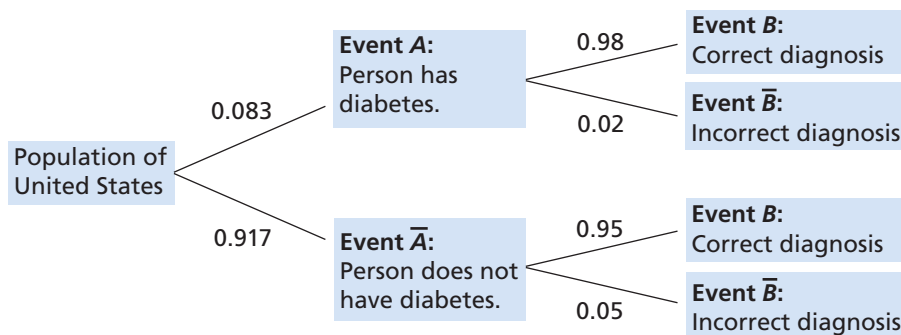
Population of United States

0.083

0.917

Event $A$: Person has diabetes.

0.98

0.02

Event $B$: Correct diagnosis

Event $\overline{B}$: Incorrect diagnosis

Event $\overline{A}$: Person does not have diabetes.

0.95

0.05

Event $B$: Correct diagnosis

Event $\overline{B}$: Incorrect diagnosis